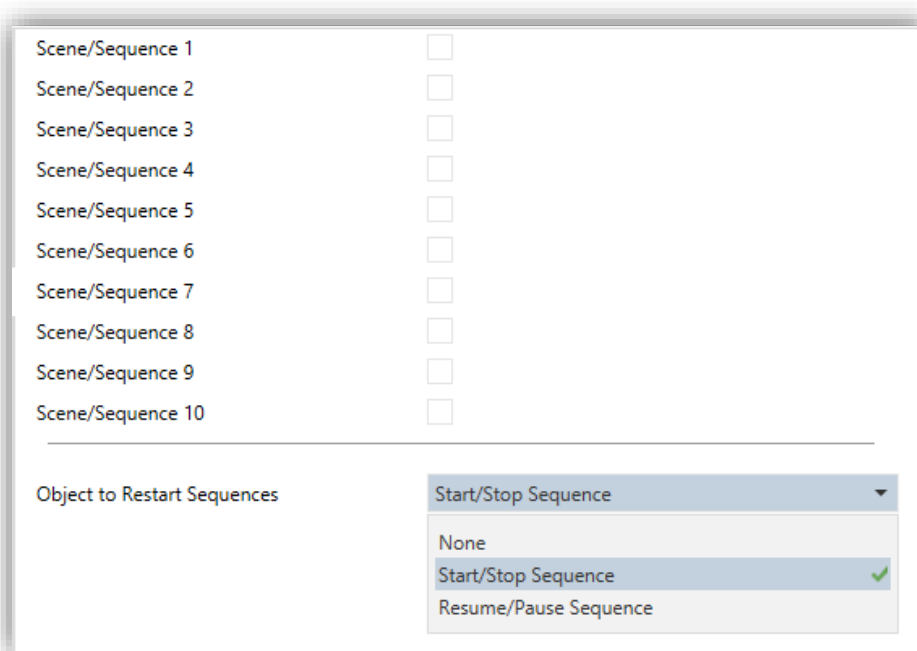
Scene/Sequence 1
Scene/Sequence 2
Scene/Sequence 3
Scene/Sequence 4
Scene/Sequence 5
Scene/Sequence 6
Scene/Sequence 7
Scene/Sequence 8
Scene/Sequence 9
Scene/Sequence 10

Object to Restart Sequences
Start/Stop Sequence
None
Start/Stop Sequence
Resume/Pause Sequence